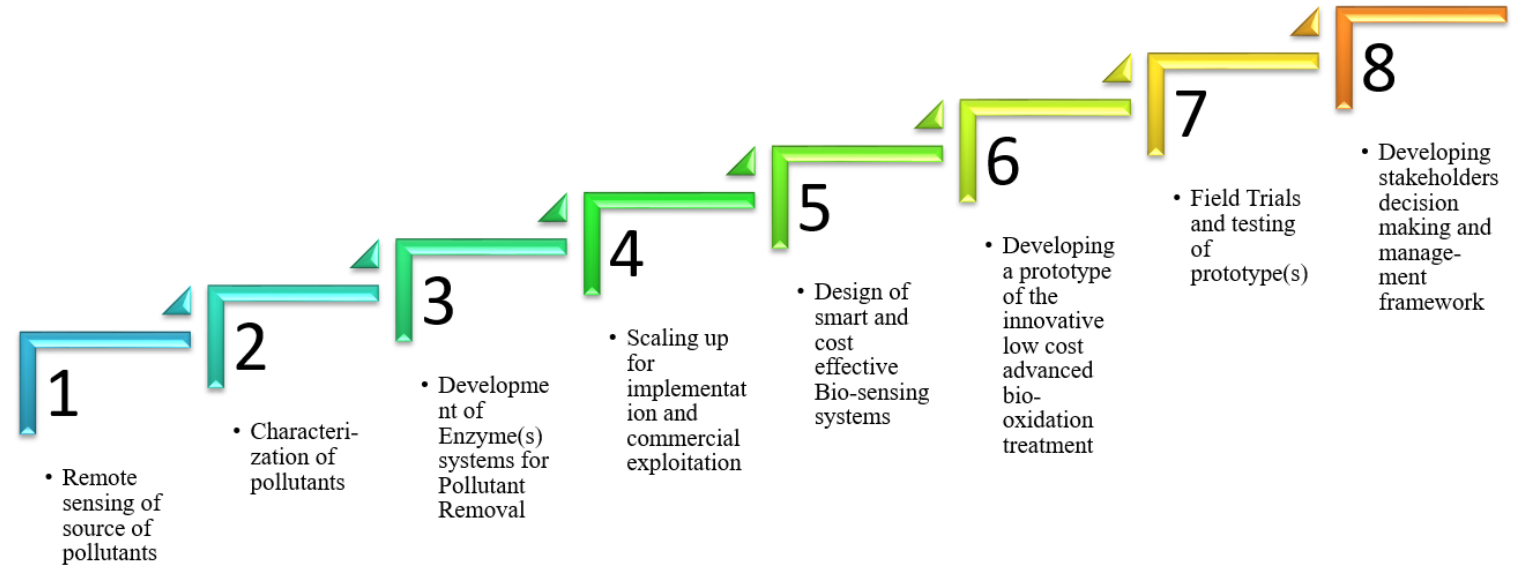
1

• Remote sensing of source of pollutants

2

• Characterization of pollutants

3

• Development of Enzyme(s) systems for Pollutant Removal

4

• Scaling up for implementation and commercial exploitation

5

• Design of smart and cost effective Bio-sensing systems

6

• Developing a prototype of the innovative low cost advanced bio-oxidation treatment

7

• Field Trials and testing of prototype(s)

8

• Developing stakeholders decision making and management framework